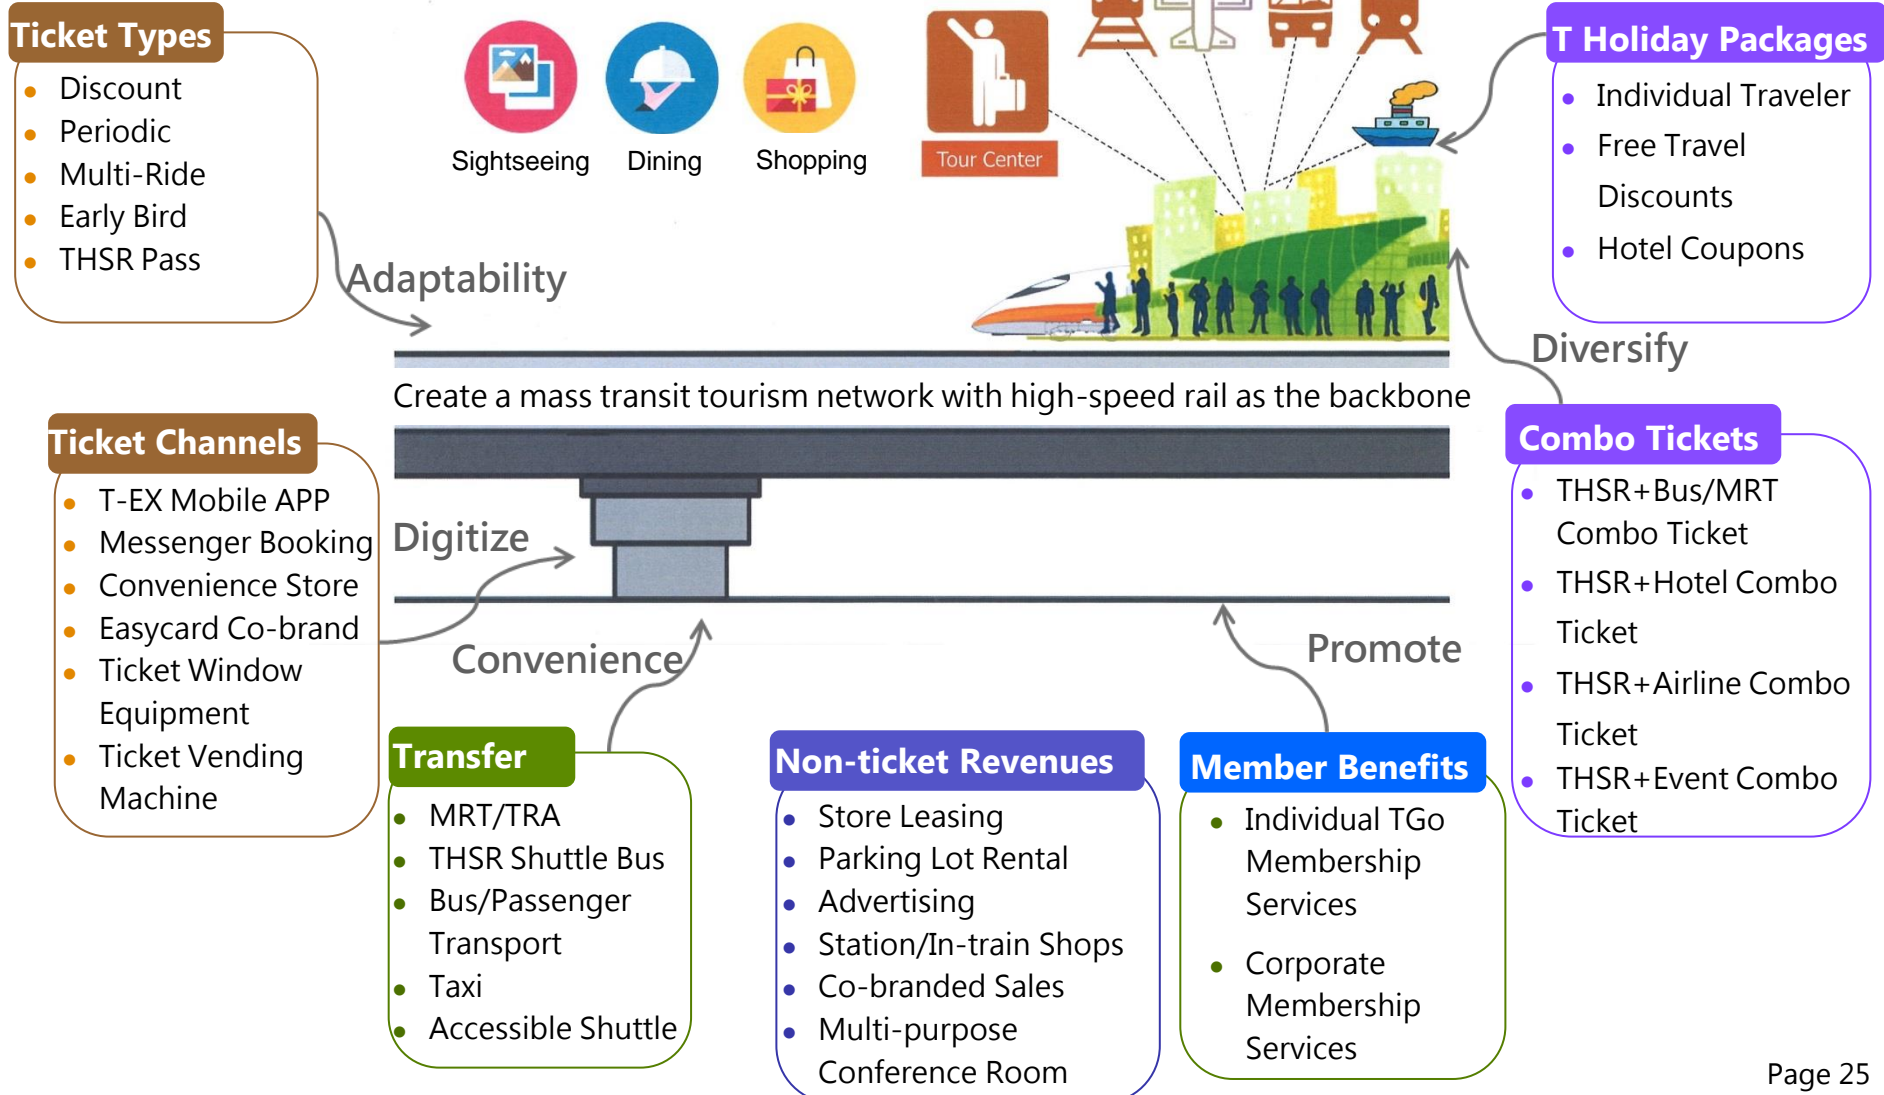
Ticket Types
- Discount
- Periodic
- Multi-Ride
- Early Bird
- THSR Pass

Sightseeing Dining Shopping

Tour Center

T Holiday Packages
- Individual Traveler
- Free Travel Discounts
- Hotel Coupons

Adaptability

Diversify

Create a mass transit tourism network with high-speed rail as the backbone

Ticket Channels
- T-EX Mobile APP
- Messenger Booking
- Convenience Store
- Easycard Co-brand
- Ticket Window Equipment
- Ticket Vending Machine

Digitize

Convenience

Promote

Combo Tickets
- THSR+Bus/MRT Combo Ticket
- THSR+Hotel Combo Ticket
- THSR+Airline Combo Ticket
- THSR+Event Combo Ticket

Transfer
- MRT/TRA
- THSR Shuttle Bus
- Bus/Passenger Transport
- Taxi
- Accessible Shuttle

Non-ticket Revenues
- Store Leasing
- Parking Lot Rental
- Advertising
- Station/In-train Shops
- Co-branded Sales
- Multi-purpose Conference Room

Member Benefits
- Individual TGo Membership Services
- Corporate Membership Services

Page 25